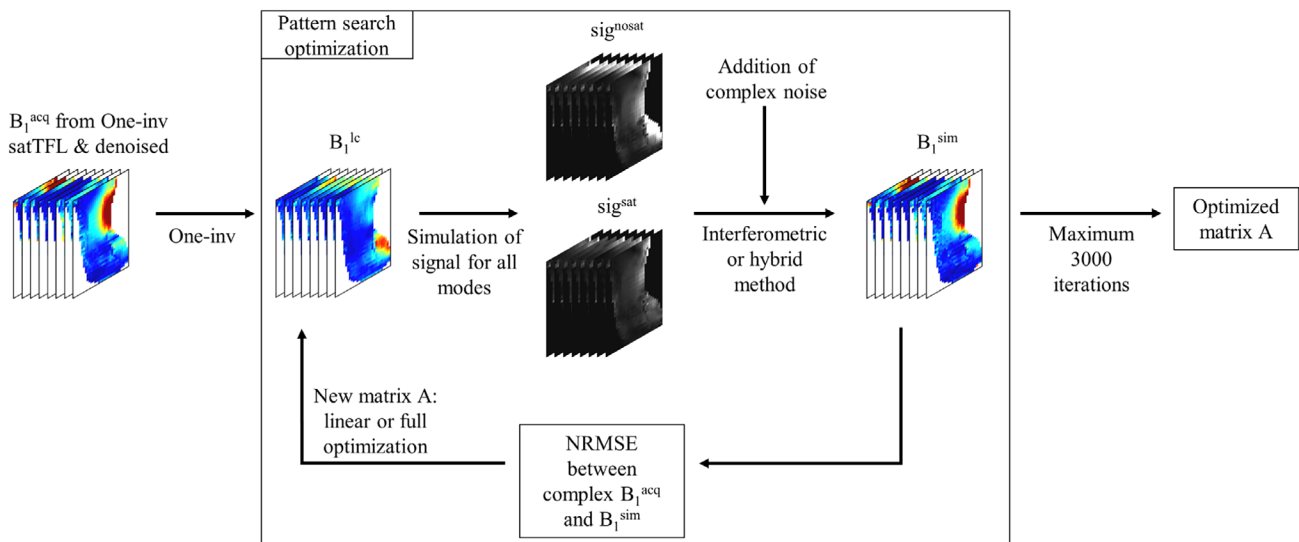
Pattern search optimization

$B_1^{acq}$ from One-inv satTFL & denoised

One-inv

$B_1^{lc}$

Simulation of signal for all modes

$sig^{nosat}$

$sig^{sat}$

Addition of complex noise

Interferometric or hybrid method

$B_1^{sim}$

Maximum 3000 iterations

Optimized matrix A

New matrix A: linear or full optimization

NRMSE between complex $B_1^{acq}$ and $B_1^{sim}$